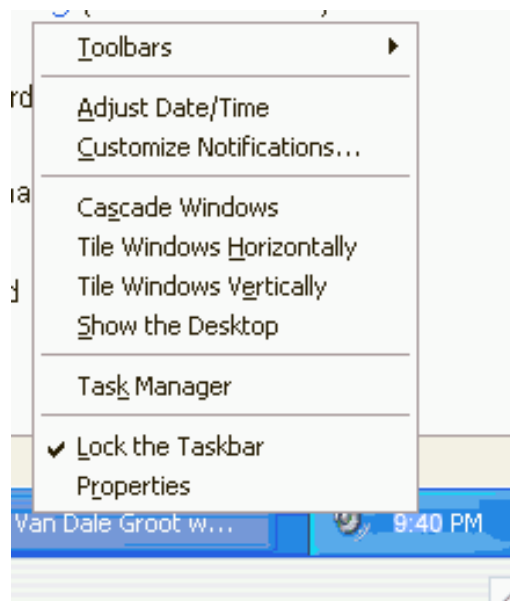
Toolbars

Adjust Date/Time
Customize Notifications...

Cascade Windows
Tile Windows Horizontally
Tile Windows Vertically
Show the Desktop

Task Manager

✔ Lock the Taskbar
Properties

rd
ıa
d

Van Dale Groot w...
9:40 PM